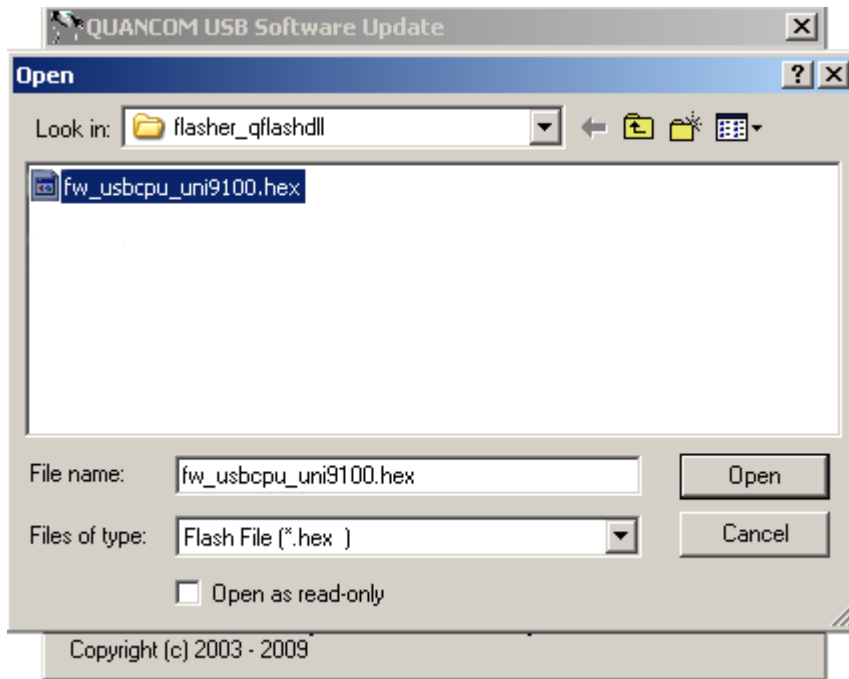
QUANCOM USB Software Update

Open

?

Look in: flasher_qflashdll

fw_usbcpu_uni9100.hex

File name: fw_usbcpu_uni9100.hex

Open

Files of type: Flash File (*.hex )

Cancel

Open as read-only

Copyright (c) 2003 - 2009